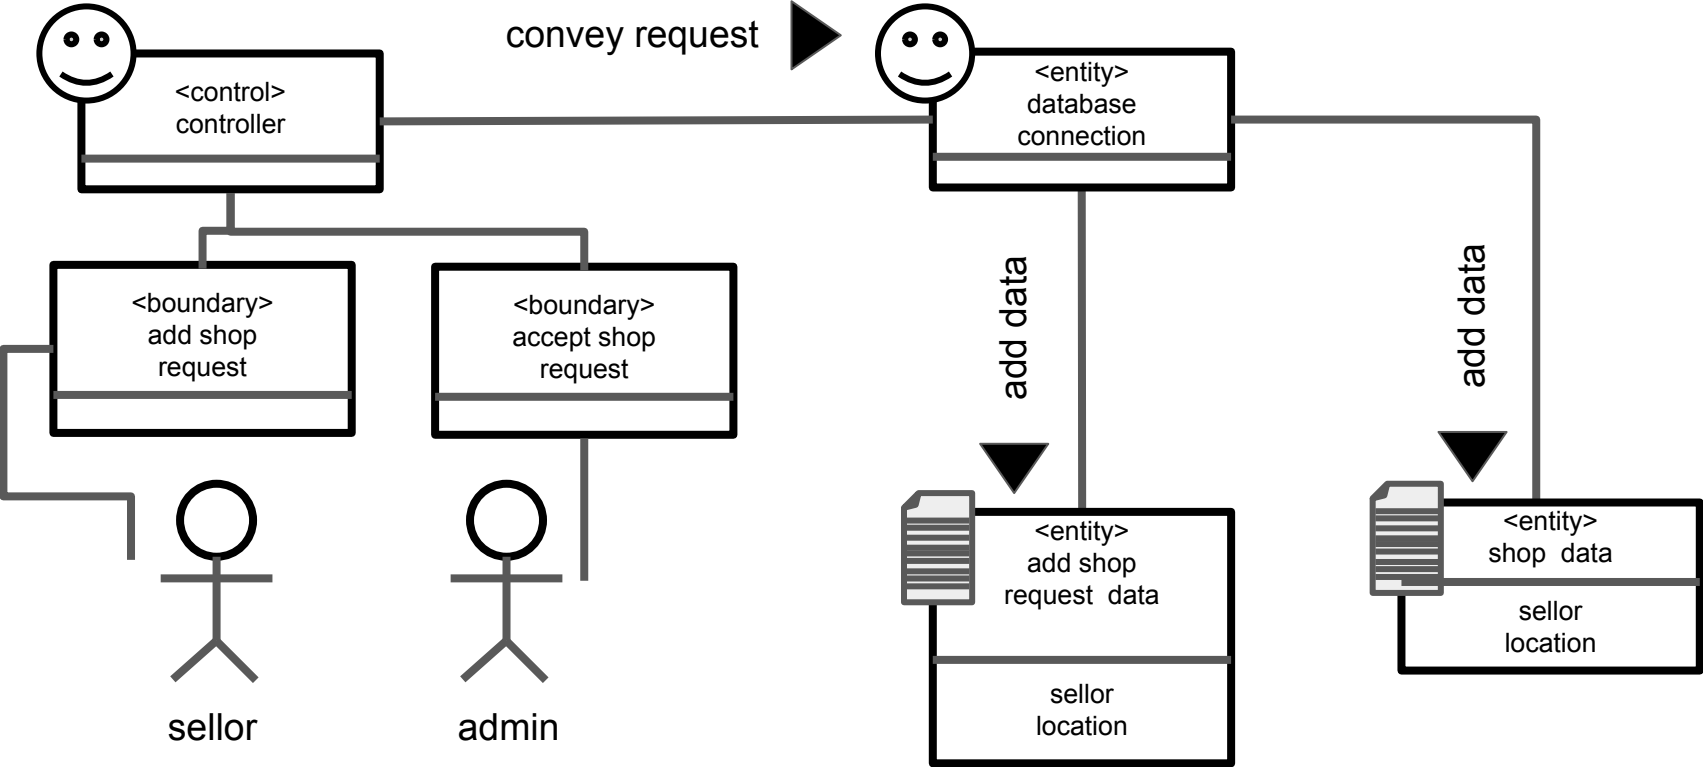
convey request

<control>
controller

<entity>
database
connection

<boundary>
add shop
request

<boundary>
accept shop
request

add data

add data

<entity>
add shop
request data

sellor
location

<entity>
shop data

sellor
location

sellor

admin